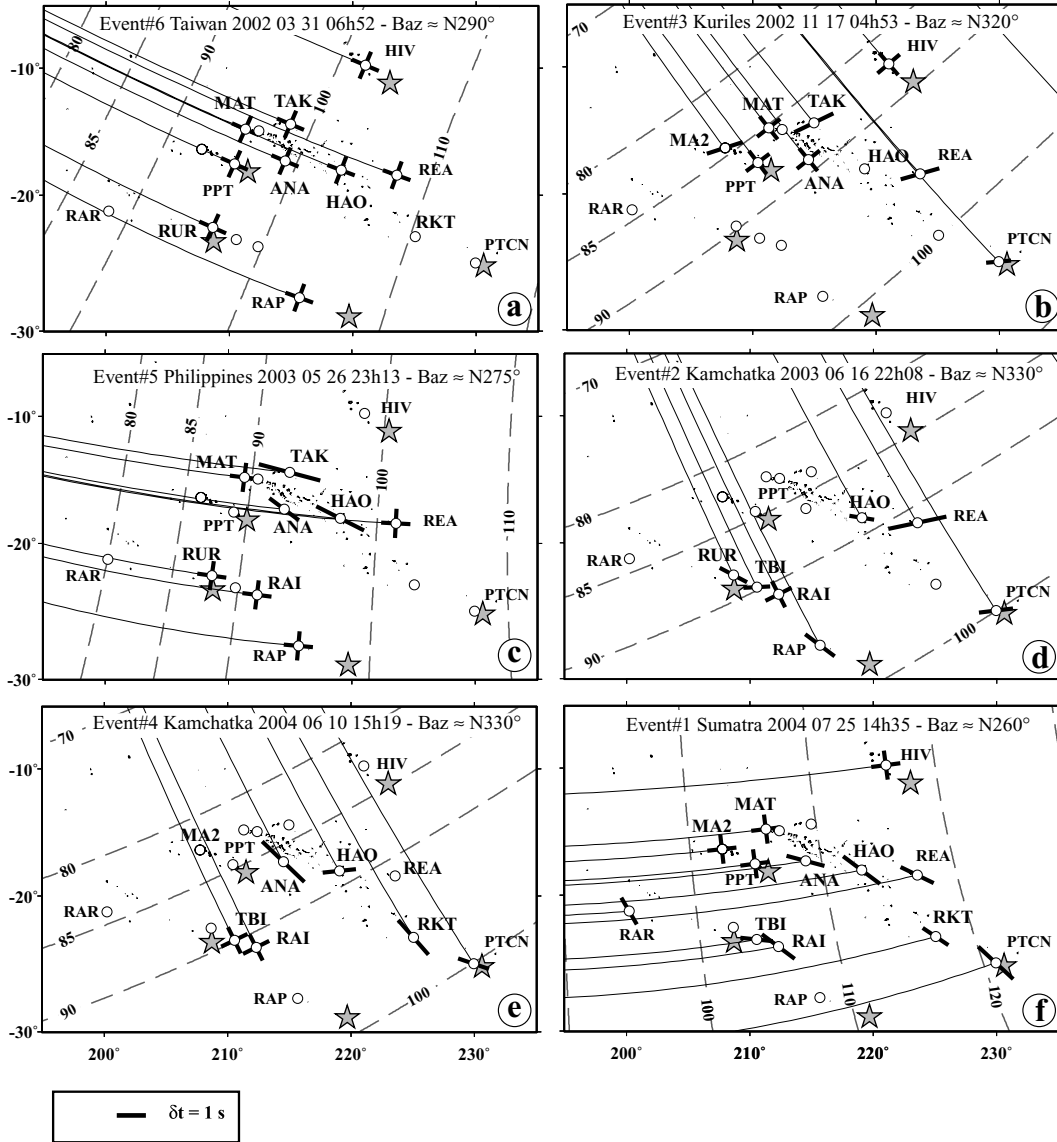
Event#6 Taiwan 2002 03 31 06h52 - Baz ≈ N290°

-10°
-20°
-30°
80
85
90
100
110
HIV
MAT
TAK
PPT
ANA
HAO
REA
RAR
RUR
RKT
PTCN
RAP
a

Event#3 Kuriles 2002 11 17 04h53 - Baz ≈ N320°

70
80
85
90
100
HIV
MAT
TAK
MA2
PPT
ANA
HAO
REA
RAR
PTCN
RAP
b

Event#5 Philippines 2003 05 26 23h13 - Baz ≈ N275°

-10°
-20°
-30°
80
85
90
100
110
HIV
MAT
TAK
PPT
ANA
HAO
REA
RAR
RUR
RAI
PTCN
RAP
c

Event#2 Kamchatka 2003 06 16 22h08 - Baz ≈ N330°

70
80
85
90
100
HIV
PPT
HAO
REA
RAR
RUR
TBI
RAI
PTCN
RAP
d

Event#4 Kamchatka 2004 06 10 15h19 - Baz ≈ N330°

-10°
-20°
-30°
70
80
85
90
100
HIV
MA2
PPT
ANA
HAO
REA
RAR
TBI
RAI
RKT
PTCN
RAP
e
200°
210°
220°
230°

Event#1 Sumatra 2004 07 25 14h35 - Baz ≈ N260°

HIV
MAT
MA2
PPT
ANA
HAO
REA
RAR
TBI
RAI
RKT
PTCN
RAP
100
110
120
f
200°
210°
220°
230°

δt = 1 s